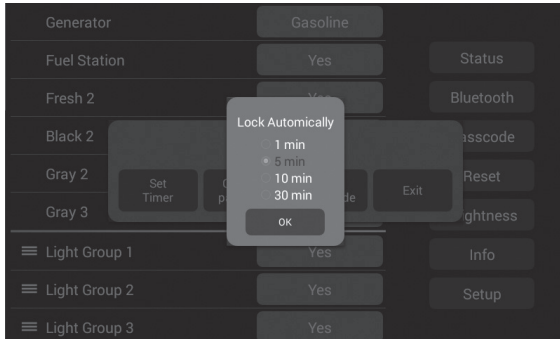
Generator
Gasoline
Fuel Station
Yes
Fresh 2
Yes
Black 2
Gray 2
Gray 3
Light Group 1
Yes
Light Group 2
Yes
Light Group 3
Yes

Status
Bluetooth
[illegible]sscode
Reset
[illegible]ghtness
Info
Setup

Set Timer
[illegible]
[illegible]de
Exit

Lock Automically
1 min
5 min
10 min
30 min
OK